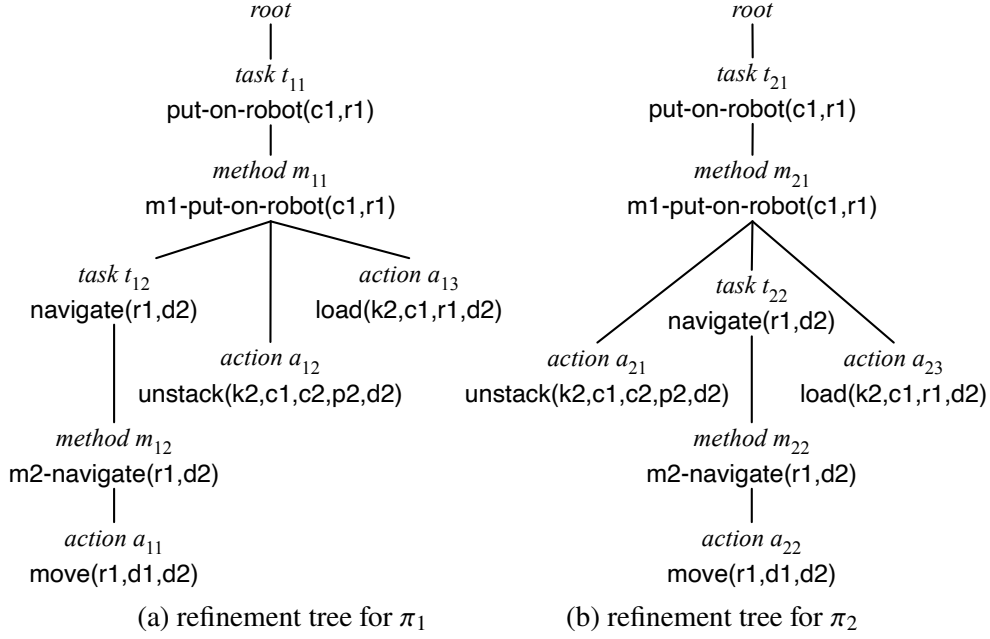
root

task $t_{11}$
put-on-robot(c1,r1)

method $m_{11}$
m1-put-on-robot(c1,r1)

task $t_{12}$
navigate(r1,d2)

action $a_{13}$
load(k2,c1,r1,d2)

action $a_{12}$
unstack(k2,c1,c2,p2,d2)

method $m_{12}$
m2-navigate(r1,d2)

action $a_{11}$
move(r1,d1,d2)

(a) refinement tree for $\pi_1$

root

task $t_{21}$
put-on-robot(c1,r1)

method $m_{21}$
m1-put-on-robot(c1,r1)

task $t_{22}$
navigate(r1,d2)

action $a_{21}$
unstack(k2,c1,c2,p2,d2)

action $a_{23}$
load(k2,c1,r1,d2)

method $m_{22}$
m2-navigate(r1,d2)

action $a_{22}$
move(r1,d1,d2)

(b) refinement tree for $\pi_2$